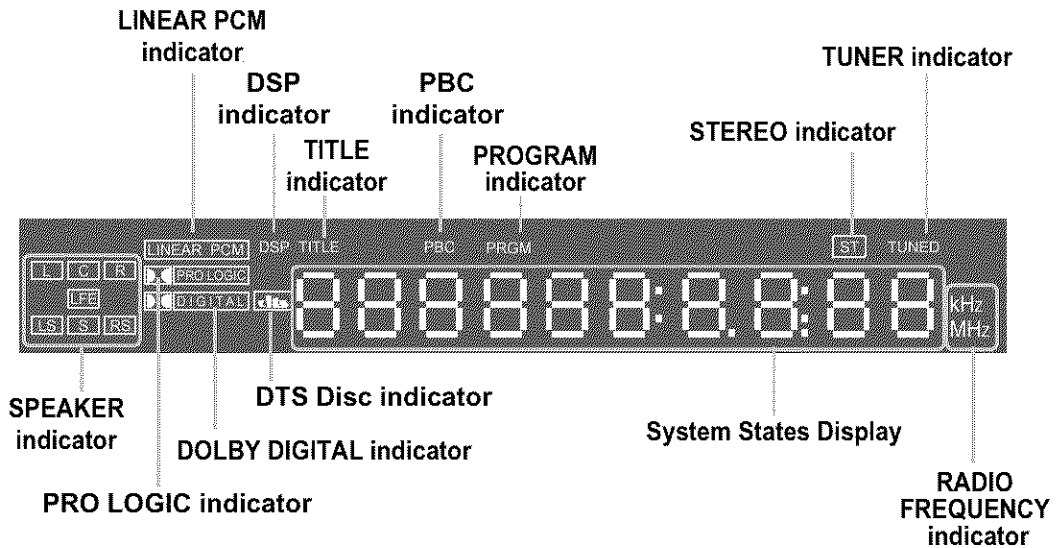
LINEAR PCM indicator

DSP indicator

TITLE indicator

PBC indicator

PROGRAM indicator

STEREO indicator

TUNER indicator

LINEAR PCM DSP TITLE PBC PRGM ST TUNED

L C R
LFE
LS S RS

PRO LOGIC
DIGITAL
dts

888888:8.8:88

kHz
MHz

SPEAKER indicator

DTS Disc indicator

DOLBY DIGITAL indicator

System States Display

PRO LOGIC indicator

RADIO FREQUENCY indicator